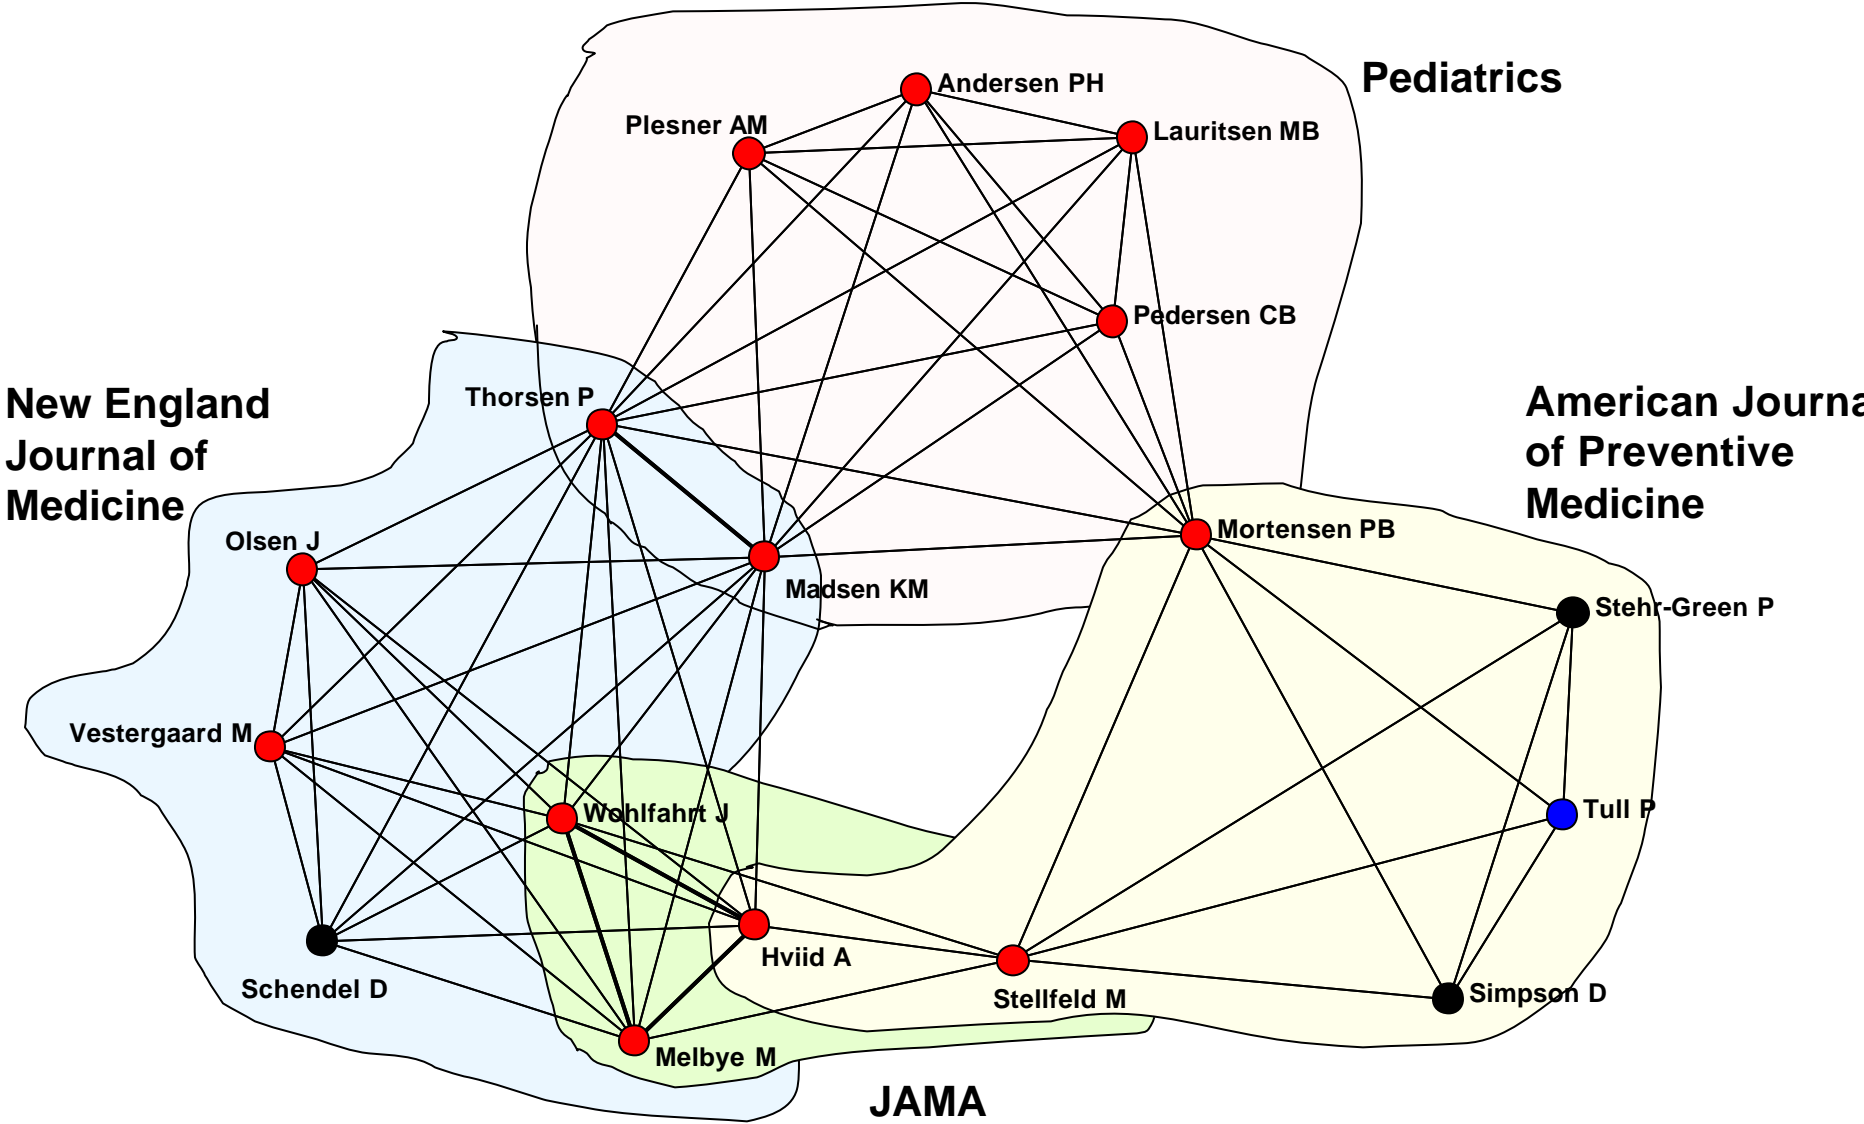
Pediatrics

Andersen PH

Plesner AM

Lauritsen MB

Pedersen CB

New England Journal of Medicine

Thorsen P

American Journa of Preventive Medicine

Mortensen PB

Olsen J

Madsen KM

Stehr-Green P

Vestergaard M

Tull P

Wohlfahrt J

Hviid A

Schendel D

Stellfeld M

Simpson D

Melbye M

JAMA